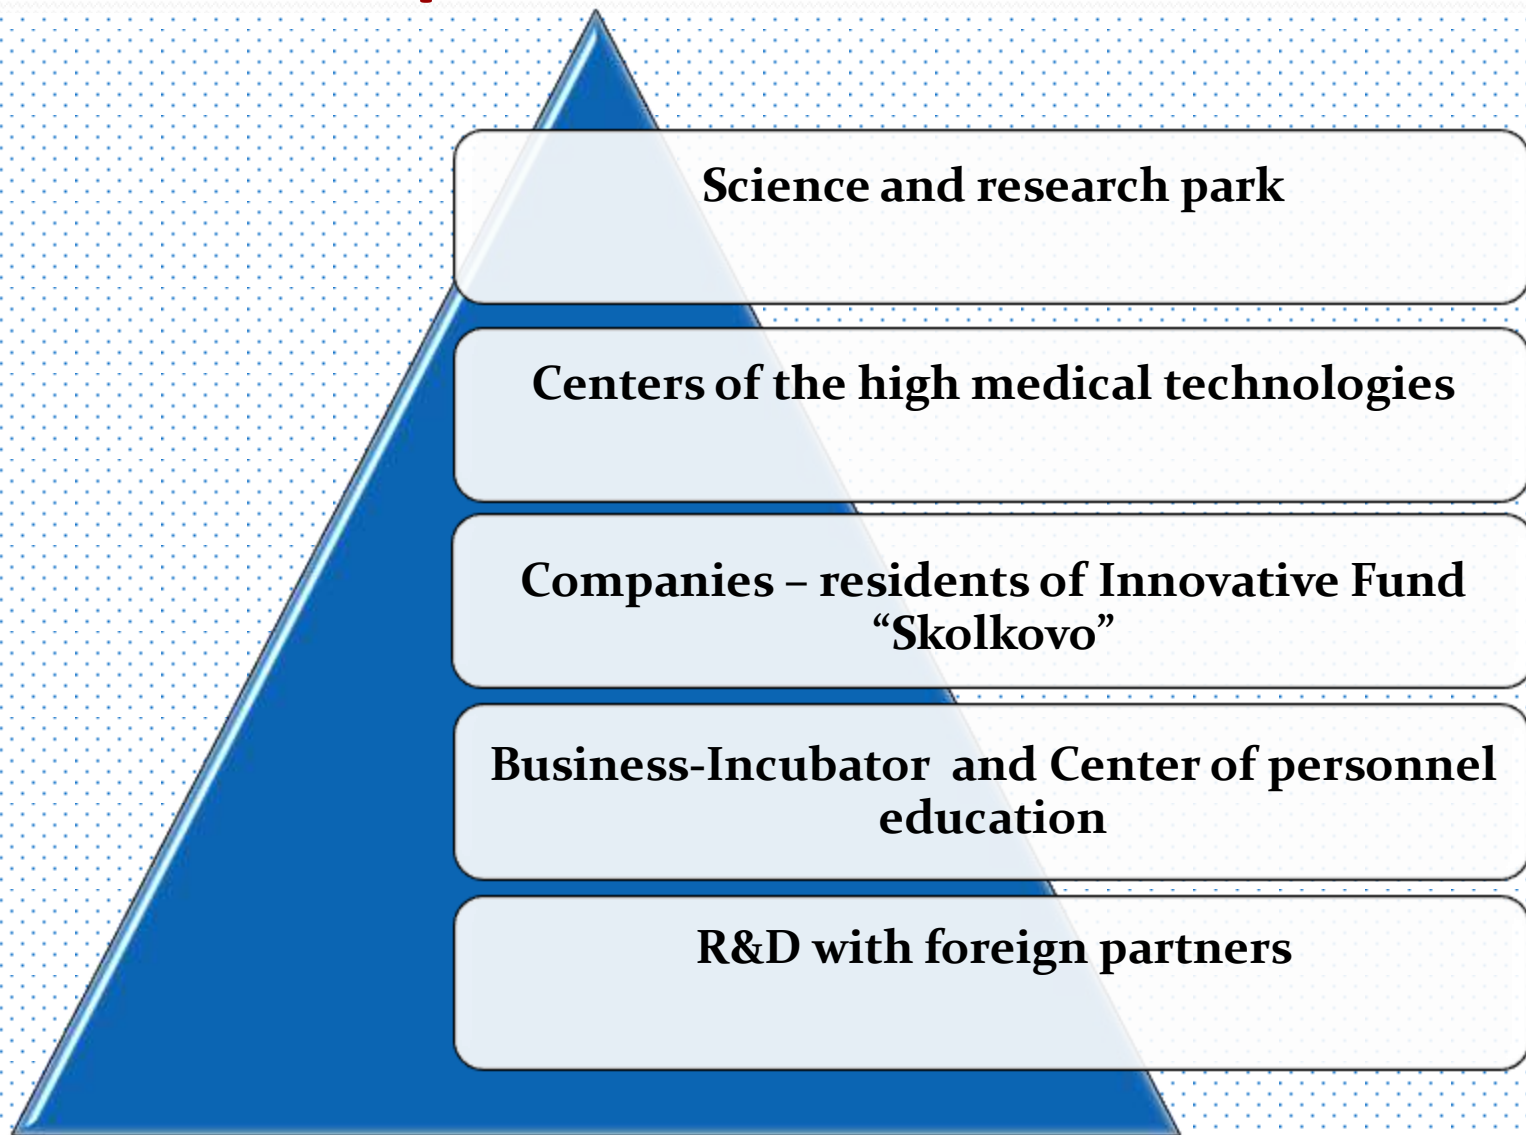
Science and research park

Centers of the high medical technologies

Companies – residents of Innovative Fund “Skolkovo”

Business-Incubator and Center of personnel education

R&D with foreign partners